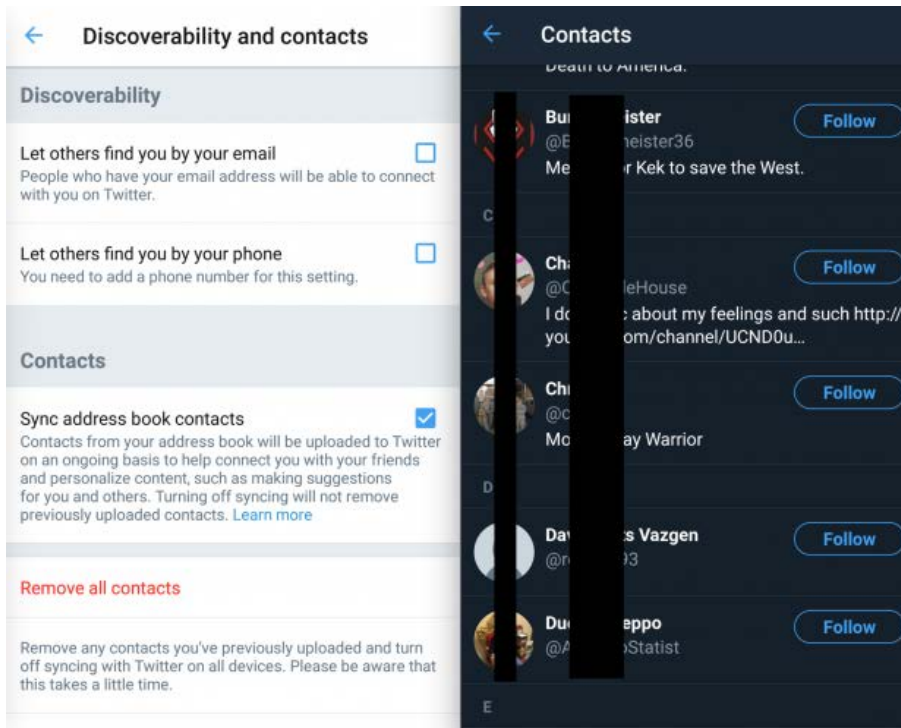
Discoverability and contacts

Discoverability

Let others find you by your email
People who have your email address will be able to connect with you on Twitter.

Let others find you by your phone
You need to add a phone number for this setting.

Contacts

Sync address book contacts
Contacts from your address book will be uploaded to Twitter on an ongoing basis to help connect you with your friends and personalize content, such as making suggestions for you and others. Turning off syncing will not remove previously uploaded contacts. Learn more

Remove all contacts

Remove any contacts you've previously uploaded and turn off syncing with Twitter on all devices. Please be aware that this takes a little time.

Contacts

Death to America.

Bur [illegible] ister
@E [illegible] neister36
Me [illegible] r Kek to save the West.
Follow

C

Ch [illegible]
@C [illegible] leHouse
I do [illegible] : about my feelings and such http://
you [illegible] om/channel/UCND0u...
Follow

Chr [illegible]
@c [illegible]
Mo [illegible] ay Warrior
Follow

D

Dav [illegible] s Vazgen
@r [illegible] 3
Follow

Du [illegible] eppo
@A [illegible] Statist
Follow

E